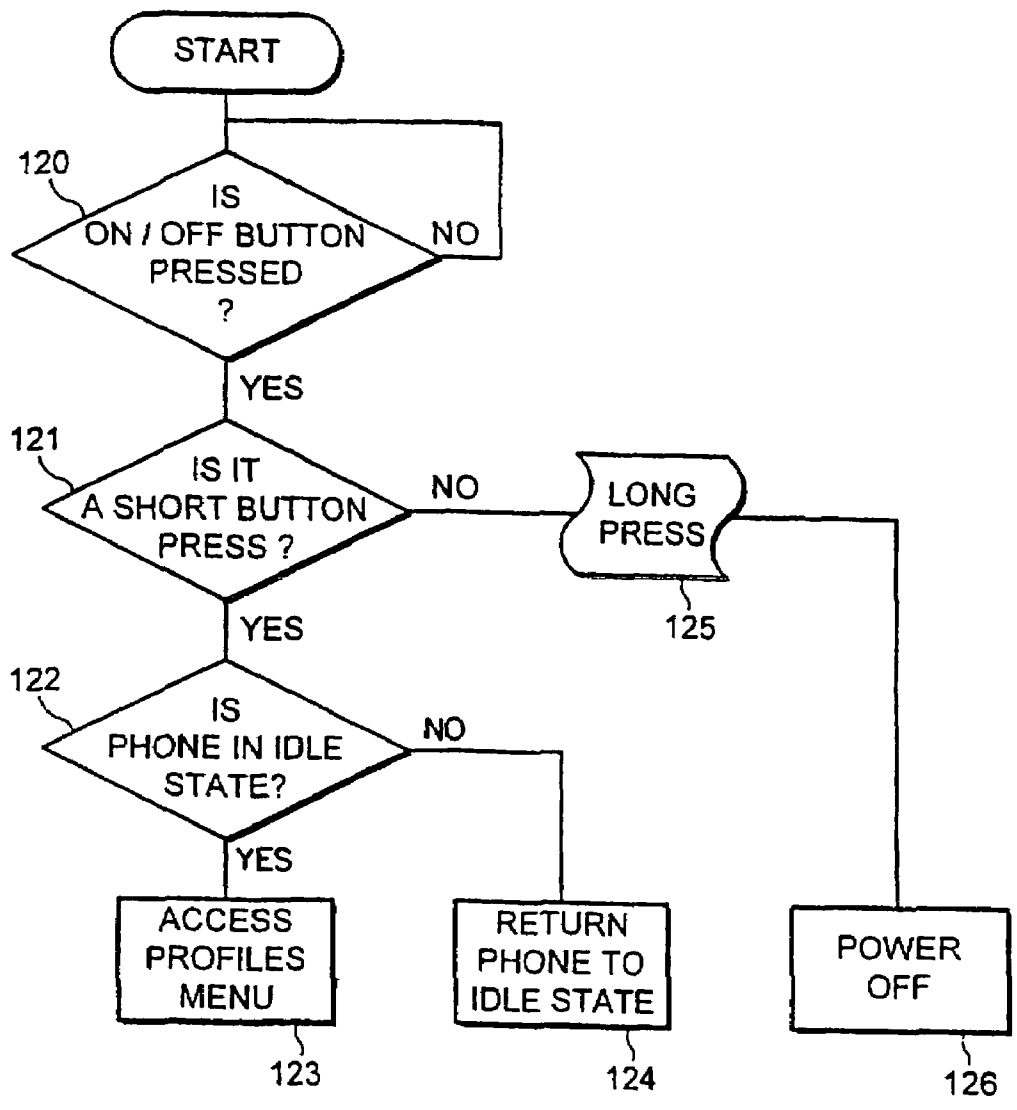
START

120

IS ON / OFF BUTTON PRESSED ?

NO

YES

121

IS IT A SHORT BUTTON PRESS ?

NO

LONG PRESS

125

YES

122

IS PHONE IN IDLE STATE?

NO

YES

ACCESS PROFILES MENU

123

RETURN PHONE TO IDLE STATE

124

POWER OFF

126